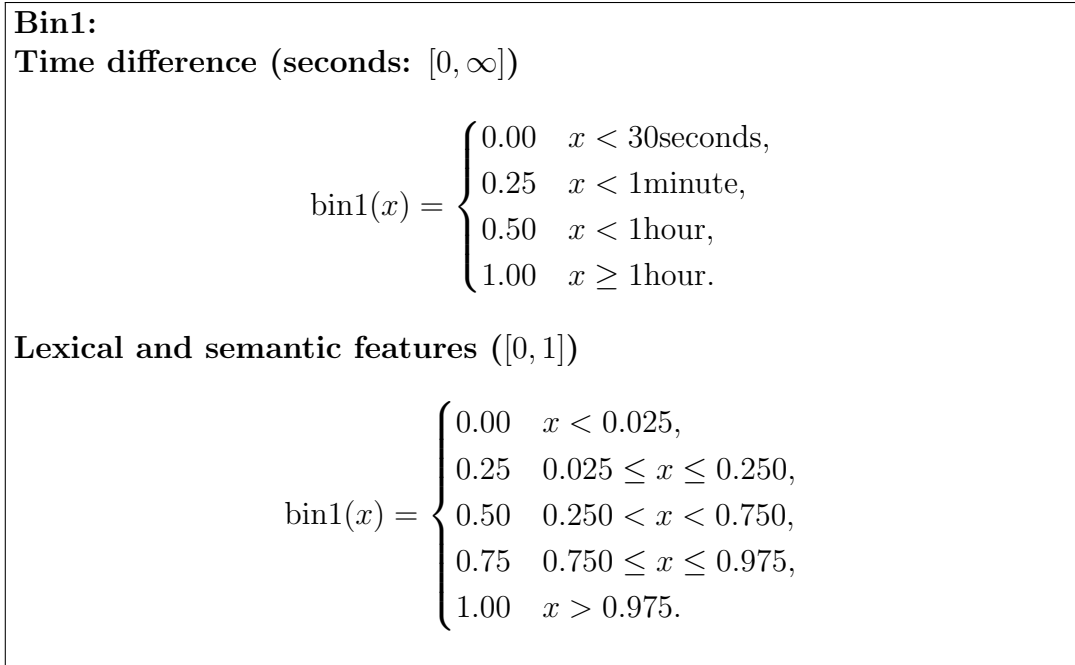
**Bin1:**
**Time difference (seconds:** $[0, \infty]$**)**

$$\text{bin1}(x) = \begin{cases} 0.00 & x < 30\text{seconds}, \\ 0.25 & x < 1\text{minute}, \\ 0.50 & x < 1\text{hour}, \\ 1.00 & x \geq 1\text{hour}. \end{cases}$$

**Lexical and semantic features (**$[0, 1]$**)**

$$\text{bin1}(x) = \begin{cases} 0.00 & x < 0.025, \\ 0.25 & 0.025 \leq x \leq 0.250, \\ 0.50 & 0.250 < x < 0.750, \\ 0.75 & 0.750 \leq x \leq 0.975, \\ 1.00 & x > 0.975. \end{cases}$$